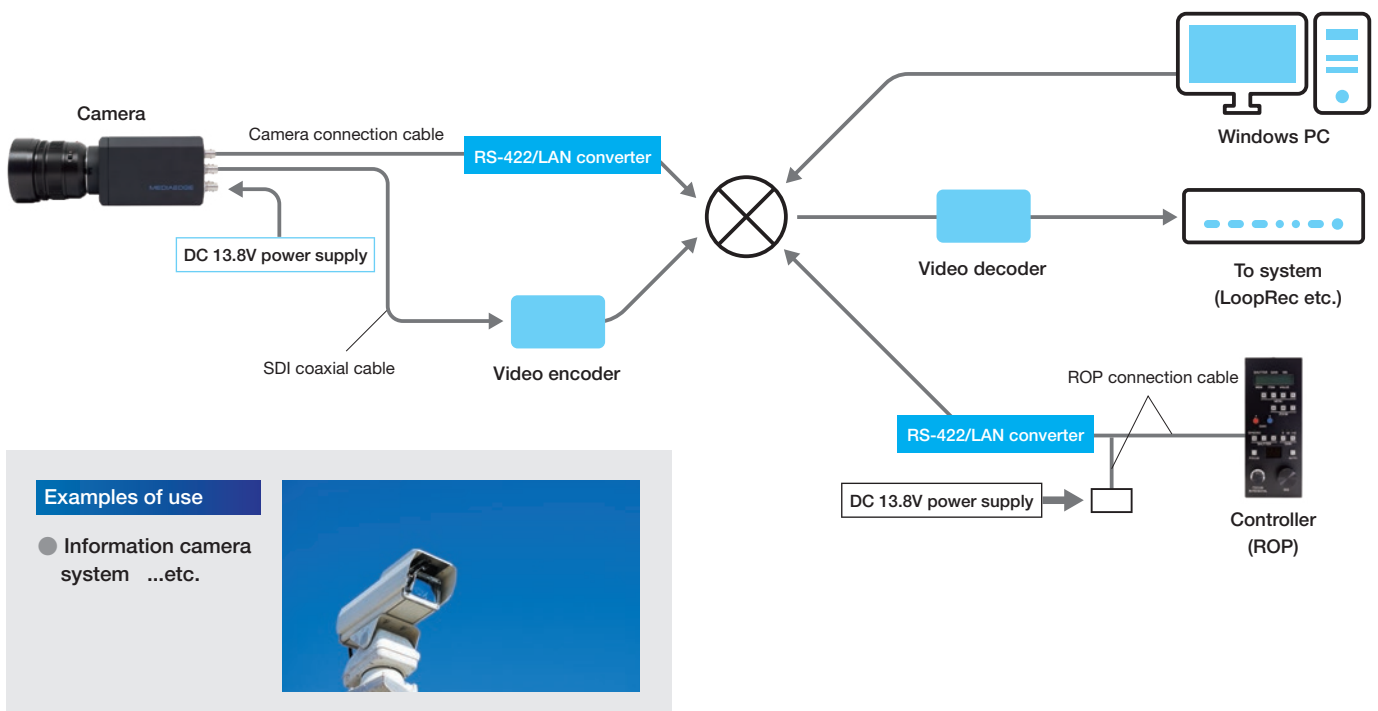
Camera

Camera connection cable

RS-422/LAN converter

DC 13.8V power supply

SDI coaxial cable

Video encoder

Windows PC

Video decoder

To system (LoopRec etc.)

ROP connection cable

RS-422/LAN converter

DC 13.8V power supply

Controller (ROP)

Examples of use

Information camera system ...etc.